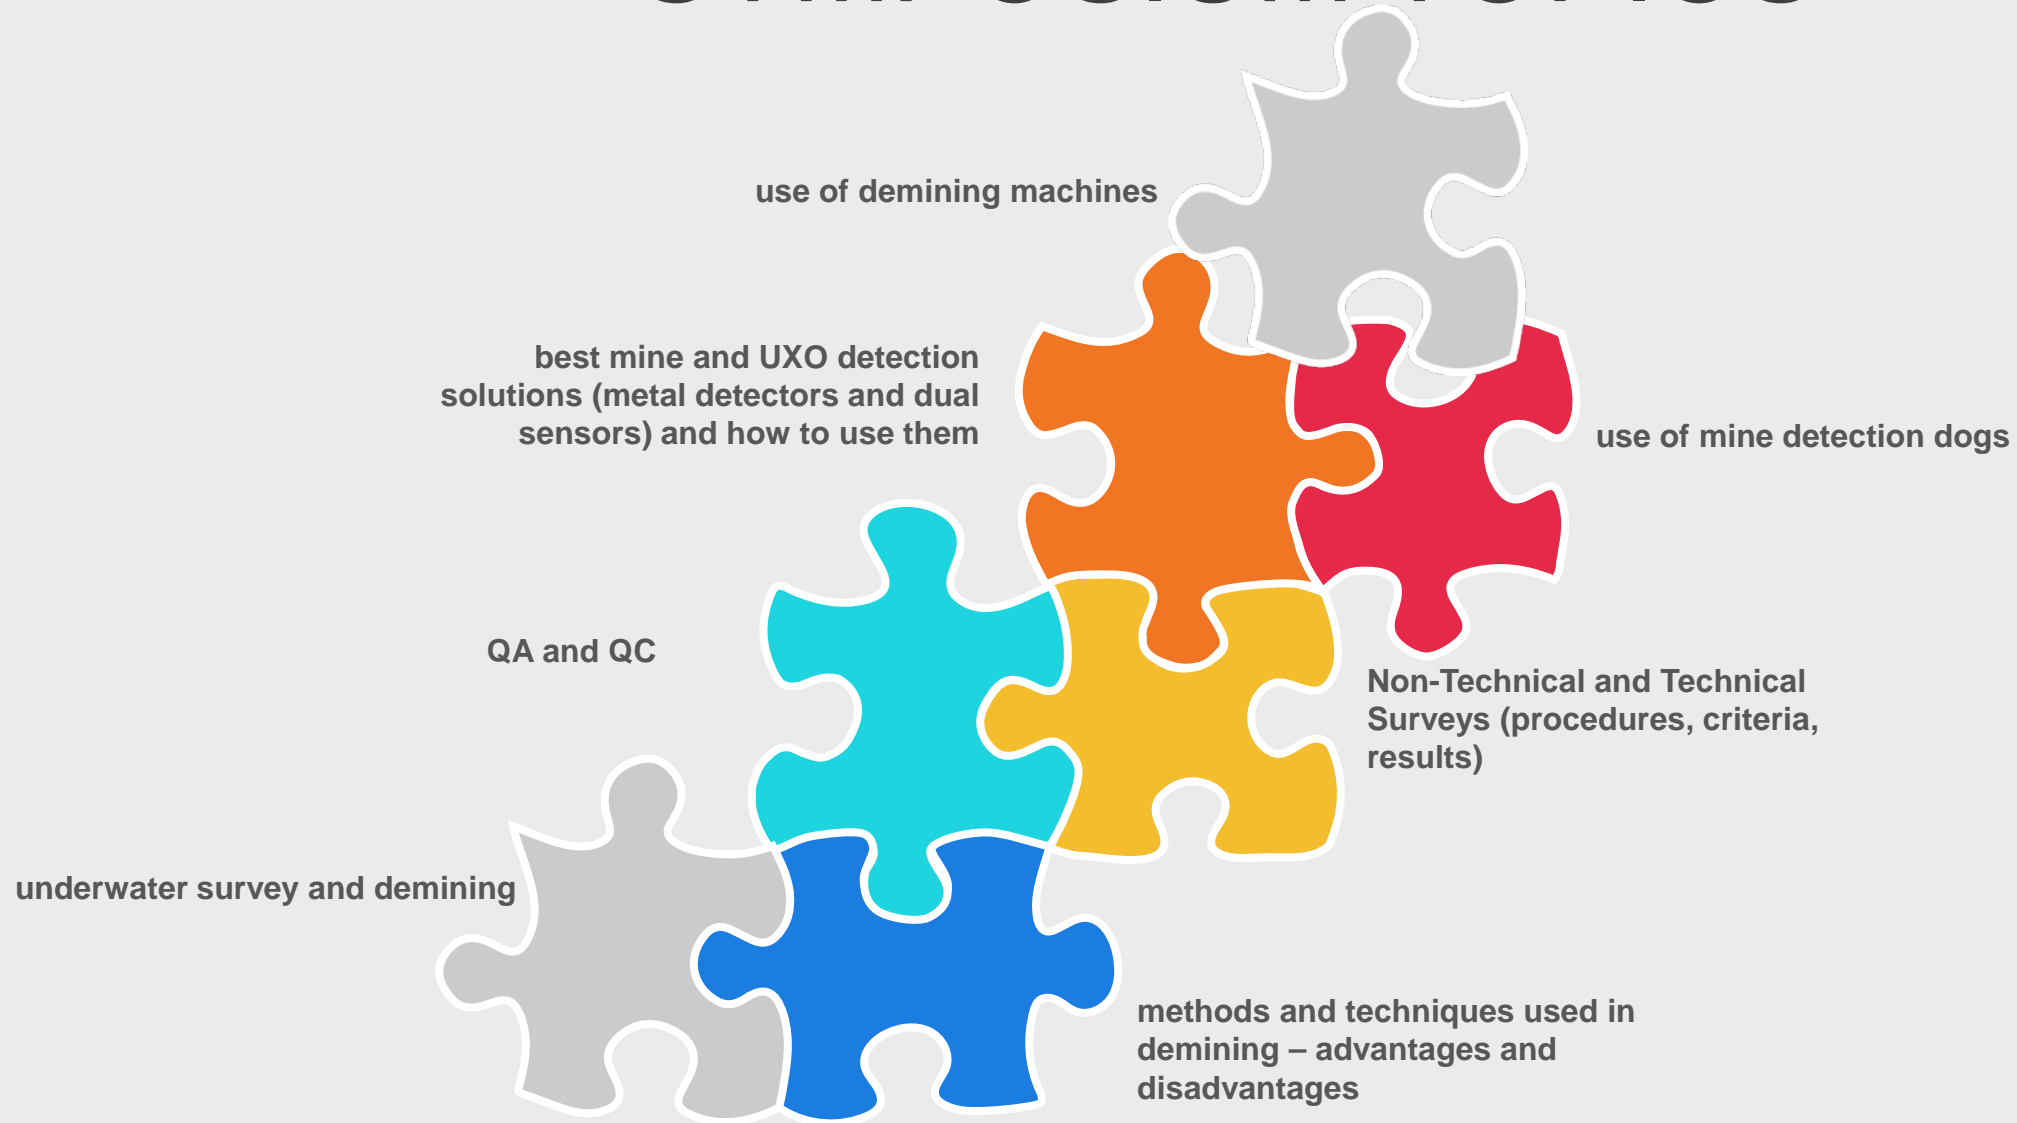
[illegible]

use of demining machines

best mine and UXO detection solutions (metal detectors and dual sensors) and how to use them

use of mine detection dogs

QA and QC

Non-Technical and Technical Surveys (procedures, criteria, results)

underwater survey and demining

methods and techniques used in demining – advantages and disadvantages